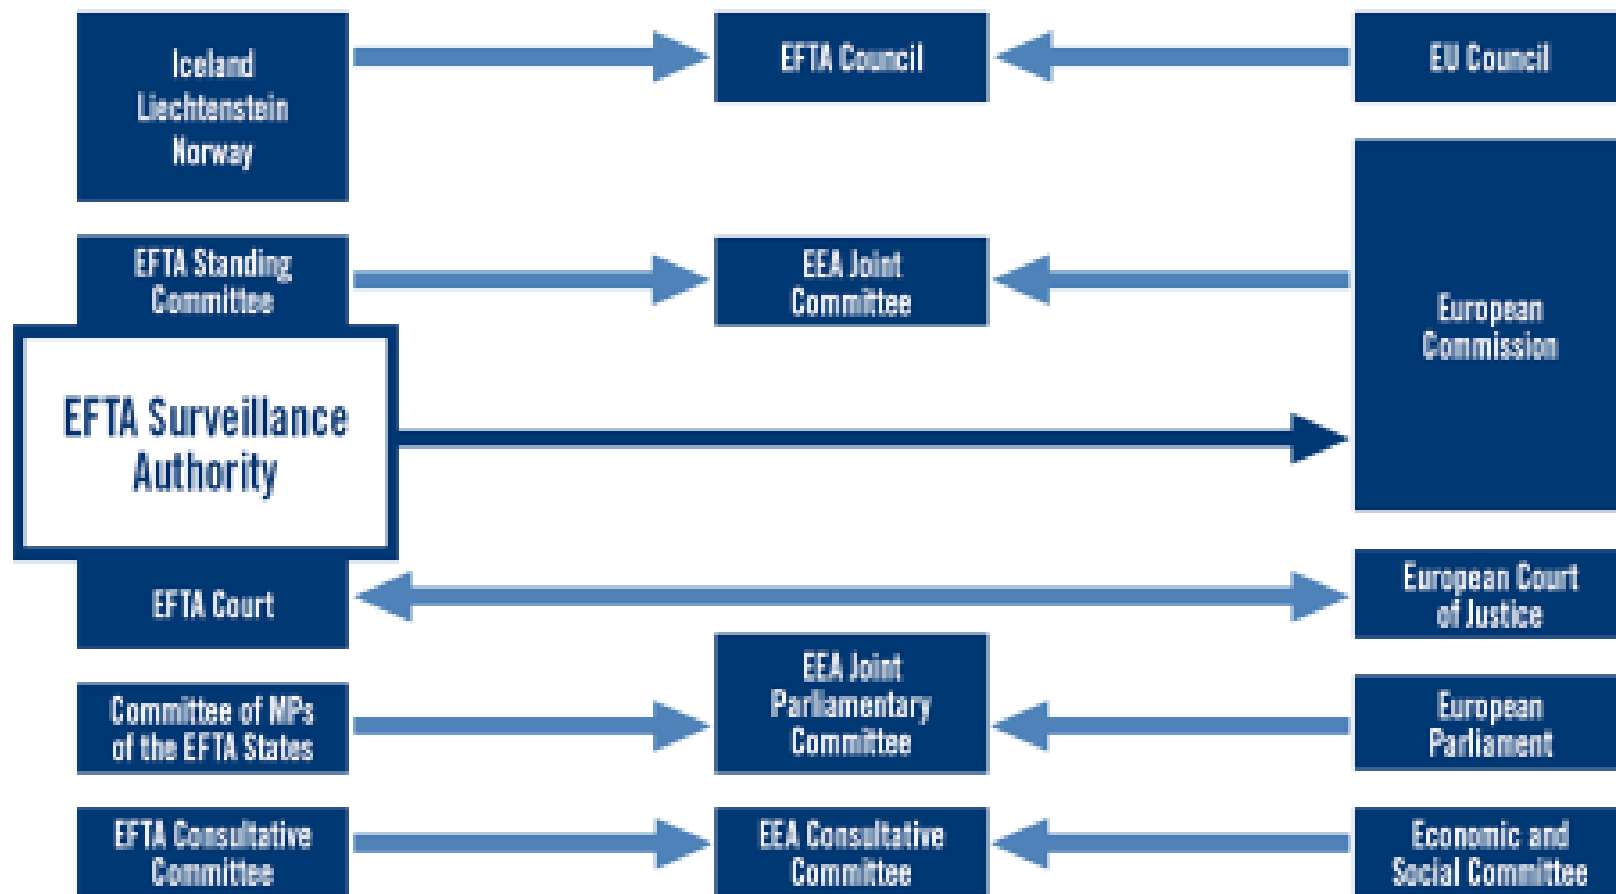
Iceland
Liechtenstein
Norway

EFTA Council

EU Council

EFTA Standing Committee

EEA Joint Committee

European Commission

EFTA Surveillance Authority

EFTA Court

European Court of Justice

Committee of MPs of the EFTA States

EEA Joint Parliamentary Committee

European Parliament

EFTA Consultative Committee

EEA Consultative Committee

Economic and Social Committee